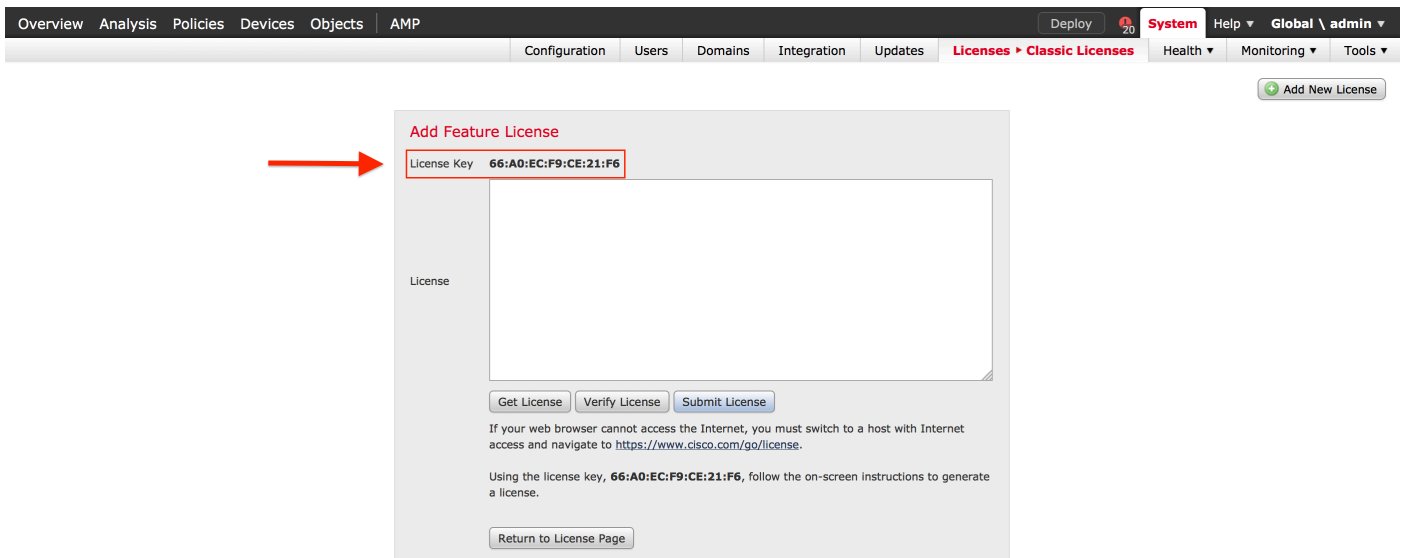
Overview Analysis Policies Devices Objects AMP

Deploy 20 System Help ▾ Global \ admin ▾

Configuration Users Domains Integration Updates Licenses ▸ Classic Licenses Health ▾ Monitoring ▾ Tools ▾

Add New License

Add Feature License

License Key 66:A0:EC:F9:CE:21:F6

License

Get License Verify License Submit License

If your web browser cannot access the Internet, you must switch to a host with Internet access and navigate to https://www.cisco.com/go/license.

Using the license key, 66:A0:EC:F9:CE:21:F6, follow the on-screen instructions to generate a license.

Return to License Page